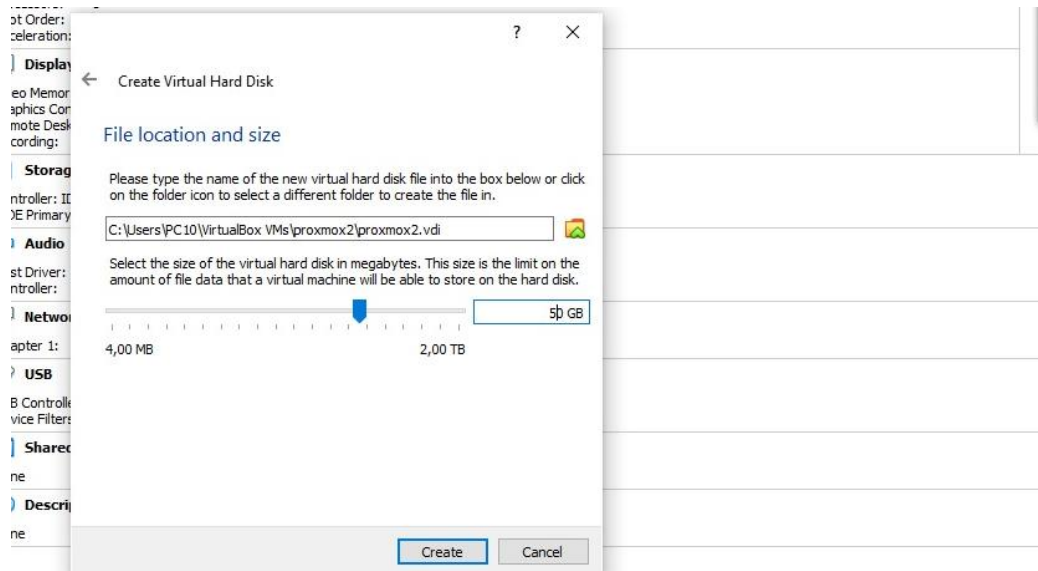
ot Order:
celeration:
Display
eo Memor
aphics Con
mote Desk
cording:
Storag
ntroller: ID
DE Primary
Audio
st Driver:
ntroller:
Netwo
apter 1:
USB
B Controlle
vice Filters
Sharec
ne
Descri
ne

? ×

Create Virtual Hard Disk

File location and size

Please type the name of the new virtual hard disk file into the box below or click on the folder icon to select a different folder to create the file in.

C:\Users\PC10\VirtualBox VMs\proxmox2\proxmox2.vdi

Select the size of the virtual hard disk in megabytes. This size is the limit on the amount of file data that a virtual machine will be able to store on the hard disk.

50 GB

4,00 MB

2,00 TB

Create

Cancel